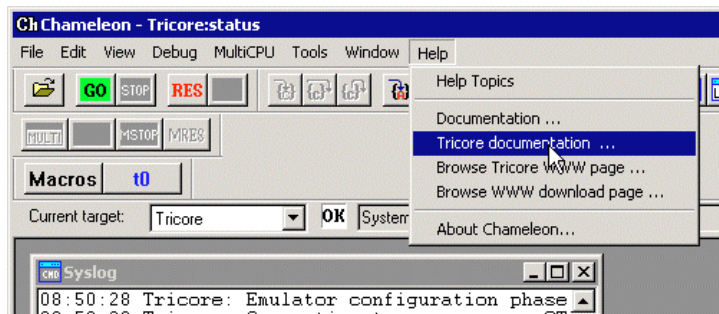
Ch Chameleon - Tricore:status

File Edit View Debug MultiCPU Tools Window Help

GO STOP RES

MULTI MSTOP MRES

Macros t0

Current target: Tricore OK System

Help Topics

Documentation ...

Tricore documentation ...

Browse Tricore WWW page ...

Browse WWW download page ...

About Chameleon...

Syslog

08:50:28 Tricore: Emulator configuration phase